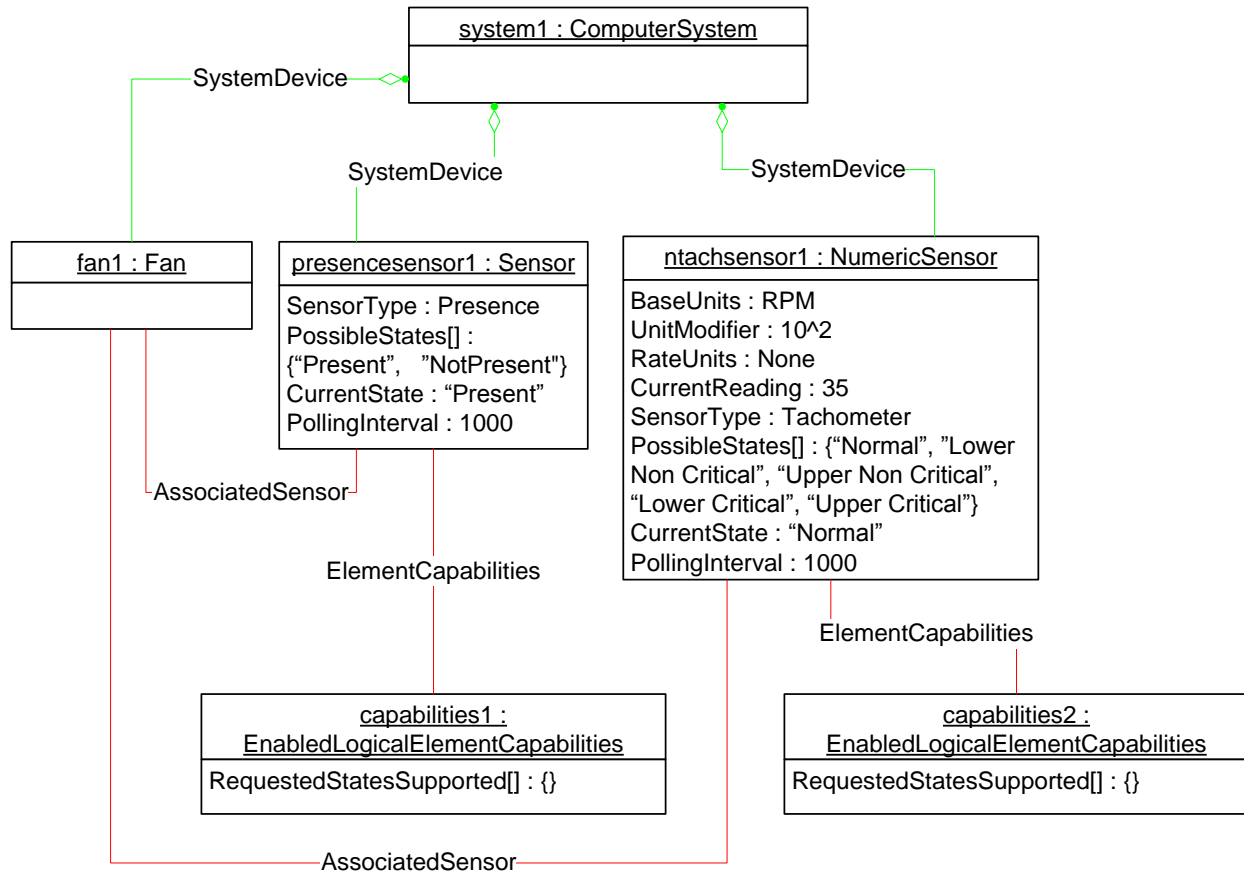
system1 : ComputerSystem

SystemDevice

SystemDevice

SystemDevice

fan1 : Fan

presencesensor1 : Sensor

SensorType : Presence
PossibleStates[] : {“Present”, ”NotPresent"}
CurrentState : “Present”
PollingInterval : 1000

ntachsensor1 : NumericSensor

BaseUnits : RPM
UnitModifier : 10^2
RateUnits : None
CurrentReading : 35
SensorType : Tachometer
PossibleStates[] : {“Normal”, ”Lower Non Critical”, “Upper Non Critical”, “Lower Critical”, “Upper Critical”}
CurrentState : “Normal”
PollingInterval : 1000

AssociatedSensor

ElementCapabilities

ElementCapabilities

capabilities1 : EnabledLogicalElementCapabilities

RequestedStatesSupported[] : {}

capabilities2 : EnabledLogicalElementCapabilities

RequestedStatesSupported[] : {}

AssociatedSensor